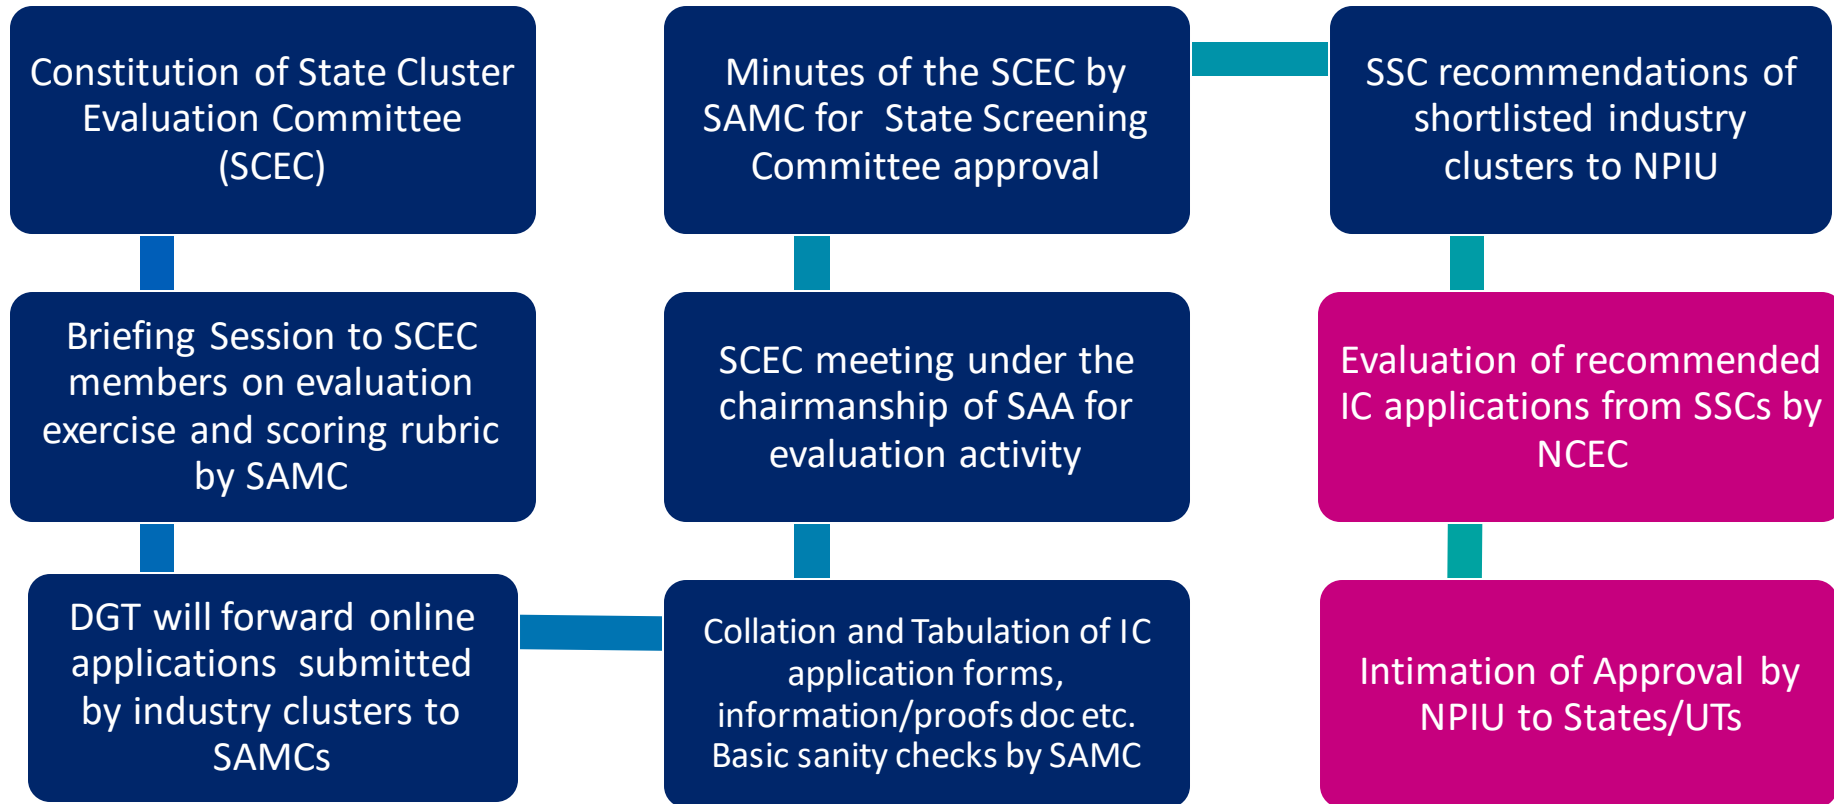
Constitution of State Cluster Evaluation Committee (SCEC)

Briefing Session to SCEC members on evaluation exercise and scoring rubric by SAMC

DGT will forward online applications submitted by industry clusters to SAMCs

Collation and Tabulation of IC application forms, information/proofs doc etc. Basic sanity checks by SAMC

SCEC meeting under the chairmanship of SAA for evaluation activity

Minutes of the SCEC by SAMC for State Screening Committee approval

SSC recommendations of shortlisted industry clusters to NPIU

Evaluation of recommended IC applications from SSCs by NCEC

Intimation of Approval by NPIU to States/UTs